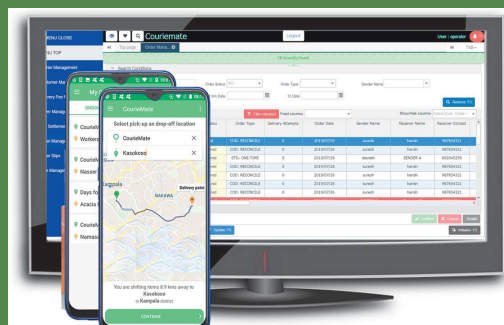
MENU CLOSE
MENU TOP
Order Management
Customer Ma
Delivery Fee
Order Manag
Settleme
Order Manag
Order Slips
Courier Manag

Couriemate
Logout
User : operator
Top page
Order Mana..
TAB
Search Conditions
Order Status
Order Type
Sender Name
From Date
To Date
Retrieve F3
Filter released
Fixed column
Show/Hide column
Order Type
Delivery Attempts
Order Date
Sender Name
Receiver Name
Receiver Contact

| Order Type | Delivery Attempts | Order Date | Sender Name | Receiver Name | Receiver Contact |
|---|---|---|---|---|---|
| COD: RECONCILE | 0 | 2019/07/20 | suresh | harsh | 987654321 |
| COD: RECONCILE | 0 | 2019/07/16 | suresh | harsh | 987654321 |
| DTD: ONE-TIME | 0 | 2019/07/16 | daxesh | SENDER A | 9820445209 |
| COD: RECONCILE | 0 | 2019/07/16 | suresh | harsh | 987654321 |
| COD: RECONCILE | 0 | 2019/07/16 | suresh | harsh | 987654321 |
| COD: RECONCILE | 0 | 2019/07/16 | suresh | harsh | 987654321 |
| COD: RECONCILE | 0 | 2019/07/16 | suresh | harsh | 987654321 |

Update F9
Confirm
Cancel
Delete
Initialize F1

My
Courie
Workers
Courie
Nasser
Days fo
Acacia
Courie
Namas

CourieMate
Select pick-up an drop-off location
CourieMate
Kasokoso
Kampala
NAKAWA
Delivery point
You are shifting items 8.9 kms away to Kasokoso in Kampala district
CONTINUE